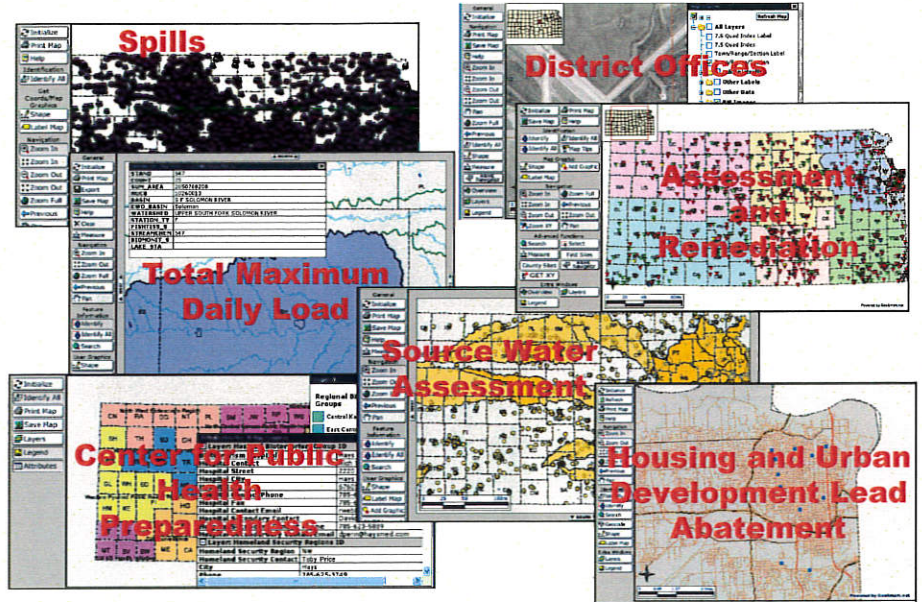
Spills

Initialize
Print Map
Help
Identify All
Shape
Label Map
Zoom In
Zoom Out
Zoom Full
Previous

District Offices

Refresh Map
All Layers
7.5 Quad Index Label
7.5 Quad Index
Town/Range/Section Label
Other Labels
Other Data

Initialize
Print Map
Save Map
Help
Zoom In
Zoom Out
Zoom Full
Previous
Identify All
Overview
Layers
Legend

Assessment and Remediation

Initialize
Print Map
Help
Identify
Identify All
Shape
Add Graphic
Label Map
Zoom In
Zoom Full
Zoom Out
Previous
Pan
Search
Select
Field Sites
County Sites
GET XY
Overview
Layers
Legend

Total Maximum Daily Load

General
Initialize
Print Map
Export
Save Map
Help
Clear
Navigation
Zoom In
Zoom Out
Zoom Full
Previous
Pan
Identify
Identify All
Search
Shape

STRNO
SUM_AREA
HUC8
BASIN
BASIN: SOLOMON RIVER
WATERSHED: UPPER SOUTH FORK SOLOMON RIVER
STATION_T
STREAMREN
LAKE_STA

Source Water Assessment

General
Initialize
Print Map
Save Map
Zoom In
Zoom Out
Pan
Identify
Identify All
Search
Shape
Label Map
Add Graphic

Center for Public Health Preparedness

Initialize
Identify All
Print Map
Save Map
Layers
Legend
Attributes

Regional Groups
Central K
East Cen

Layer Homeland Security Region ID
Homeland Security Region
Homeland Security Contact
Street
City
Phone
Fax
Contact Email
Layer Homeland Security Region ID
Homeland Security Region
Homeland Security Contact
City
Phone
Toby Price
Hays

Housing and Urban Development Lead Abatement

Initialize
Refresh
Print Map
Help
Zoom In
Zoom Out
Identify
Search
Geocode
Pan
Layers
Legend